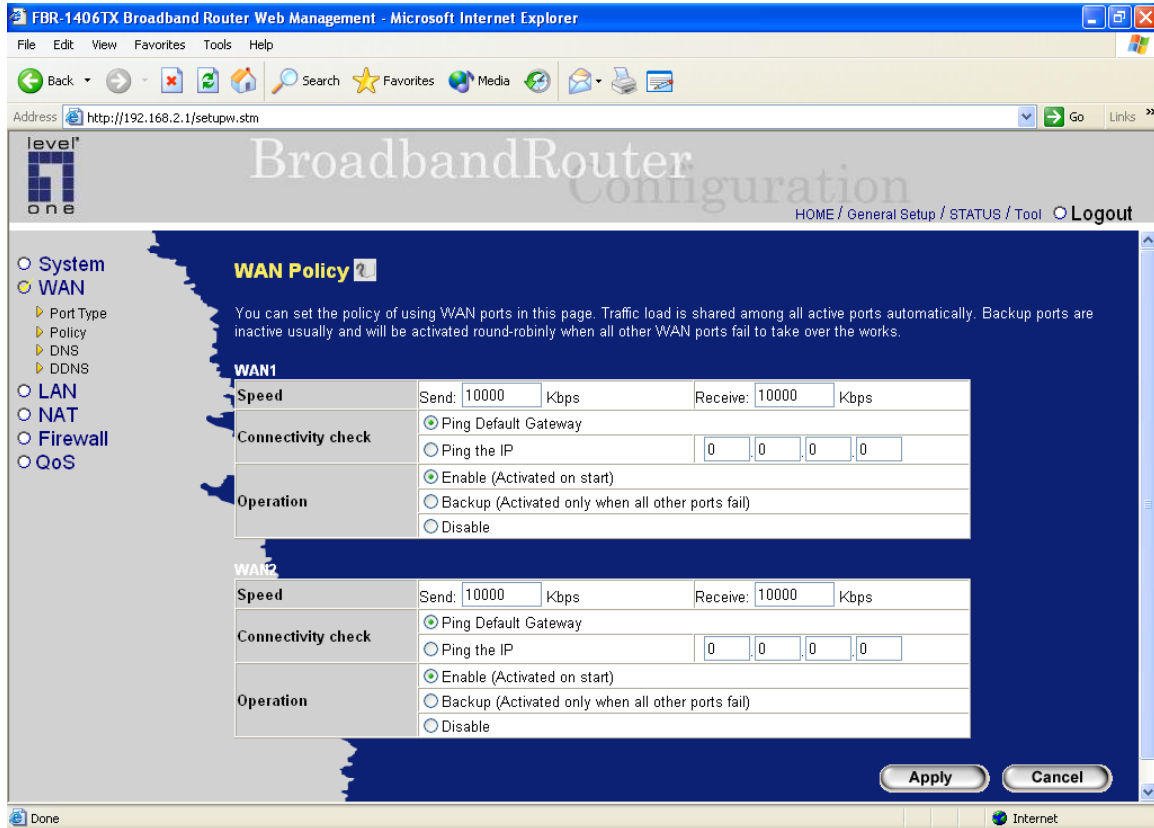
FBR-1406TX Broadband Router Web Management - Microsoft Internet Explorer

File Edit View Favorites Tools Help

Back Search Favorites Media

Address http://192.168.2.1/setupw.stm Go Links

level one

BroadbandRouter Configuration

HOME / General Setup / STATUS / Tool Logout

System
WAN
Port Type
Policy
DNS
DDNS
LAN
NAT
Firewall
QoS

WAN Policy

You can set the policy of using WAN ports in this page. Traffic load is shared among all active ports automatically. Backup ports are inactive usually and will be activated round-robinly when all other WAN ports fail to take over the works.

WAN1

| | | |
|---|---|---|
| Speed | Send: 10000 Kbps | Receive: 10000 Kbps |
| Connectivity check | Ping Default Gateway | |
| | Ping the IP | 0 . 0 . 0 . 0 |
| Operation | Enable (Activated on start) | |
| | Backup (Activated only when all other ports fail) | |
| | Disable | |

WAN2

| | | |
|---|---|---|
| Speed | Send: 10000 Kbps | Receive: 10000 Kbps |
| Connectivity check | Ping Default Gateway | |
| | Ping the IP | 0 . 0 . 0 . 0 |
| Operation | Enable (Activated on start) | |
| | Backup (Activated only when all other ports fail) | |
| | Disable | |

Apply Cancel

Done Internet